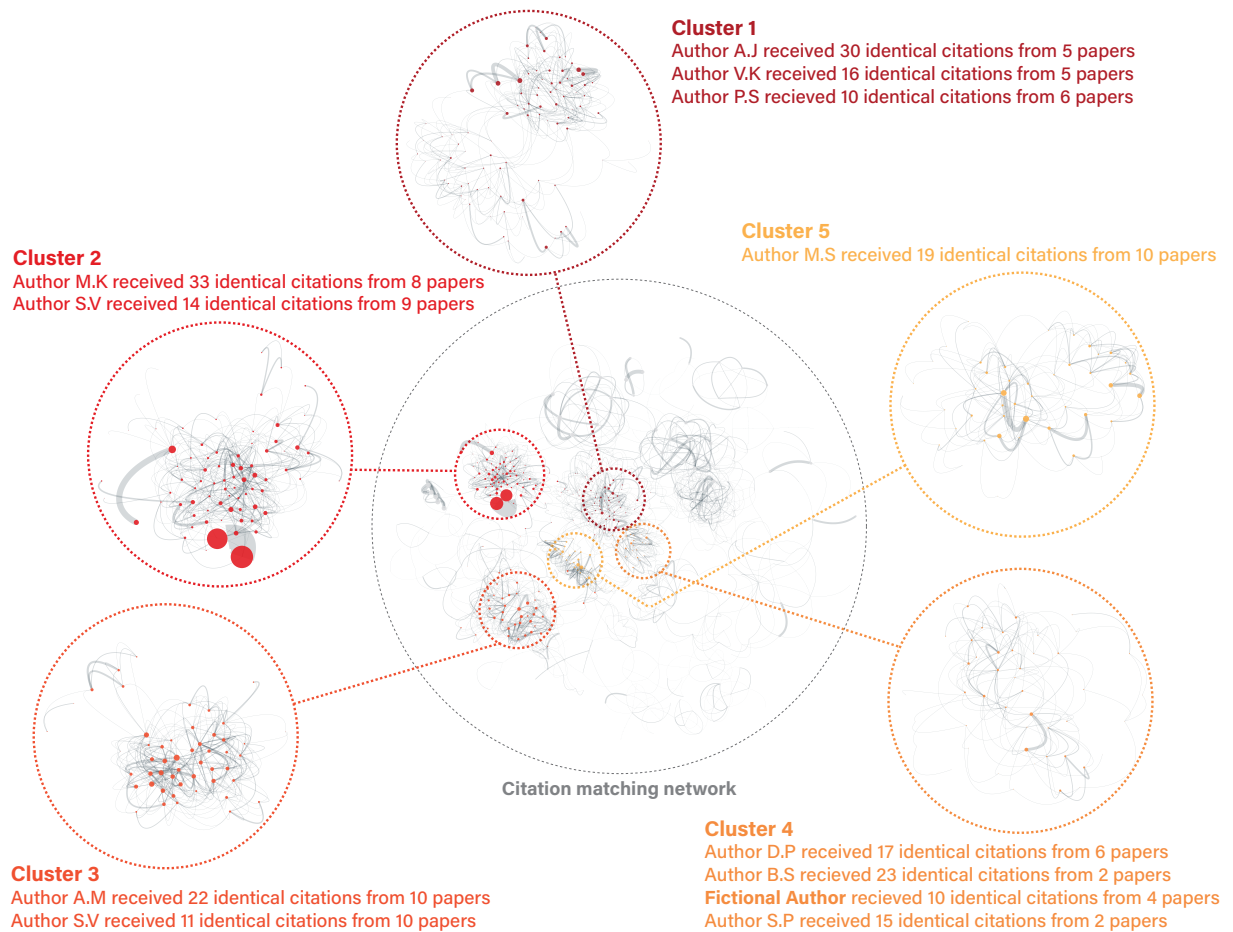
Cluster 1
Author A.J received 30 identical citations from 5 papers
Author V.K received 16 identical citations from 5 papers
Author P.S recieved 10 identical citations from 6 papers

Cluster 2
Author M.K received 33 identical citations from 8 papers
Author S.V received 14 identical citations from 9 papers

Cluster 5
Author M.S received 19 identical citations from 10 papers

Citation matching network

Cluster 3
Author A.M received 22 identical citations from 10 papers
Author S.V received 11 identical citations from 10 papers

Cluster 4
Author D.P received 17 identical citations from 6 papers
Author B.S recieved 23 identical citations from 2 papers
Fictional Author recieved 10 identical citations from 4 papers
Author S.P received 15 identical citations from 2 papers